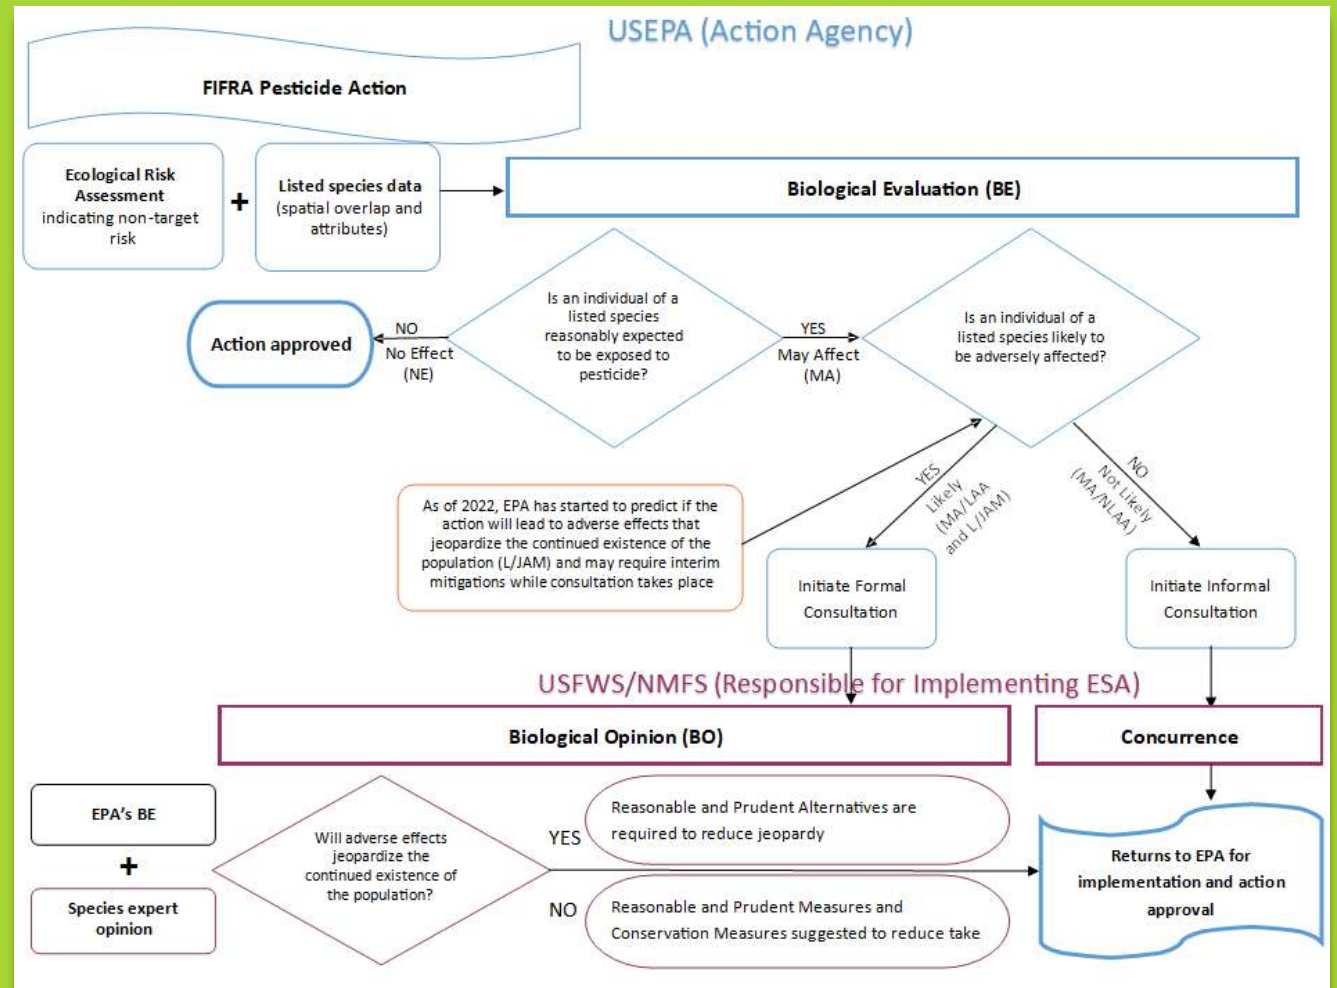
USEPA (Action Agency)

FIFRA Pesticide Action

Ecological Risk Assessment indicating non-target risk

+

Listed species data (spatial overlap and attributes)

Biological Evaluation (BE)

Action approved

NO
No Effect
(NE)

Is an individual of a listed species reasonably expected to be exposed to pesticide?

YES
May Affect
(MA)

Is an individual of a listed species likely to be adversely affected?

As of 2022, EPA has started to predict if the action will lead to adverse effects that jeopardize the continued existence of the population (L/JAM) and may require interim mitigations while consultation takes place

YES
Likely
(MA/LAA
and L/JAM)

NO
Not Likely
(MA/NLAA)

Initiate Formal Consultation

Initiate Informal Consultation

USFWS/NMFS (Responsible for Implementing ESA)

Biological Opinion (BO)

Concurrence

EPA's BE

+

Species expert opinion

Will adverse effects jeopardize the continued existence of the population?

YES

Reasonable and Prudent Alternatives are required to reduce jeopardy

NO

Reasonable and Prudent Measures and Conservation Measures suggested to reduce take

Returns to EPA for implementation and action approval